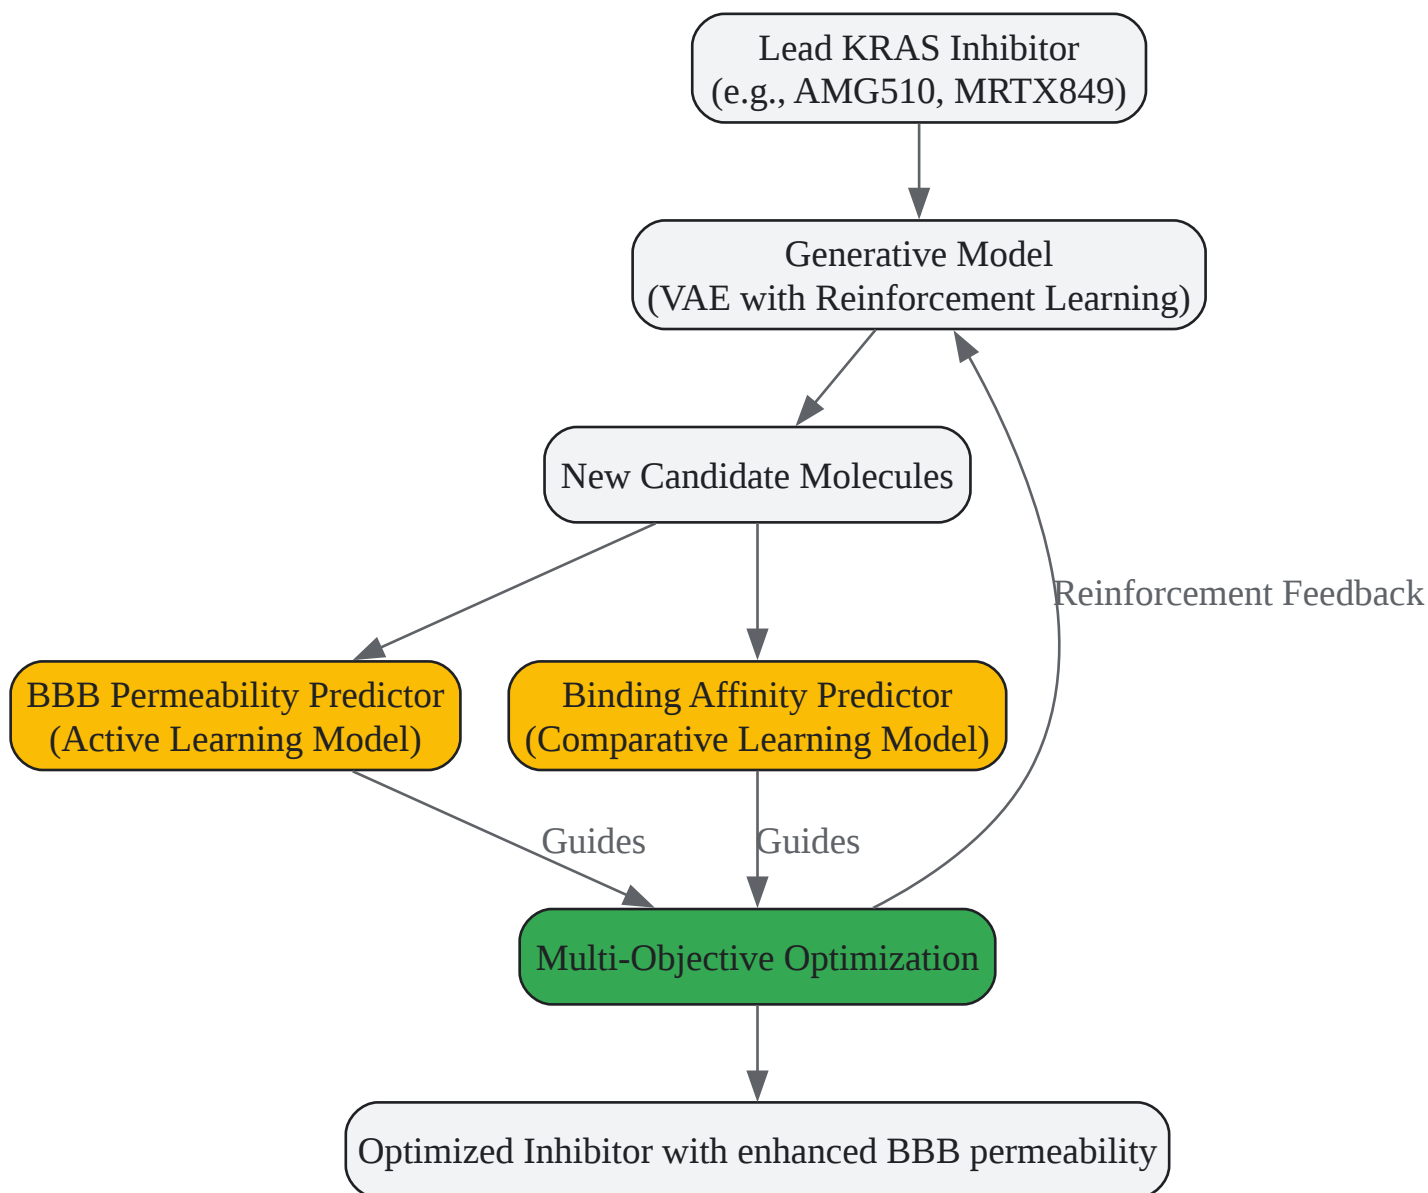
Lead KRAS Inhibitor
(e.g., AMG510, MRTX849)

Generative Model
(VAE with Reinforcement Learning)

New Candidate Molecules

Reinforcement Feedback

BBB Permeability Predictor
(Active Learning Model)

Binding Affinity Predictor
(Comparative Learning Model)

Guides

Guides

Multi-Objective Optimization

Optimized Inhibitor with enhanced BBB permeability